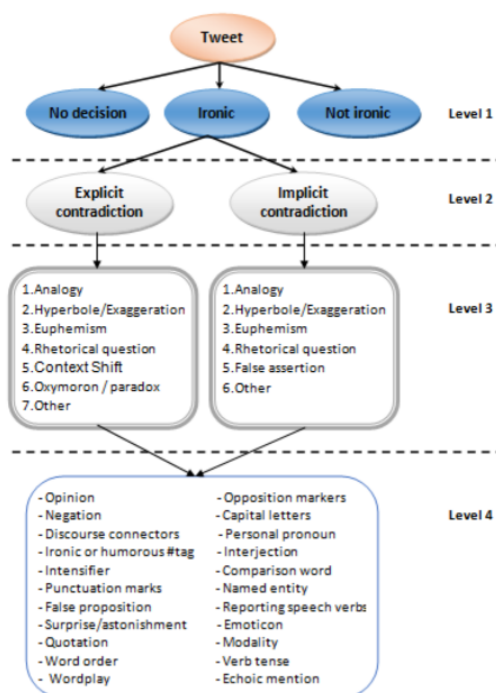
Tweet

No decision

Ironic

Not ironic

Level 1

Explicit contradiction

Implicit contradiction

Level 2

1.Analogy
2.Hyperbole/Exaggeration
3.Euphemism
4.Rhetorical question
5.Context Shift
6.Oxymoron / paradox
7.Other

1.Analogy
2.Hyperbole/Exaggeration
3.Euphemism
4.Rhetorical question
5.False assertion
6.Other

Level 3

- Opinion
- Negation
- Discourse connectors
- Ironic or humorous #tag
- Intensifier
- Punctuation marks
- False proposition
- Surprise/astonishment
- Quotation
- Word order
- Wordplay

- Opposition markers
- Capital letters
- Personal pronoun
- Interjection
- Comparison word
- Named entity
- Reporting speech verbs
- Emoticon
- Modality
- Verb tense
- Echoic mention

Level 4